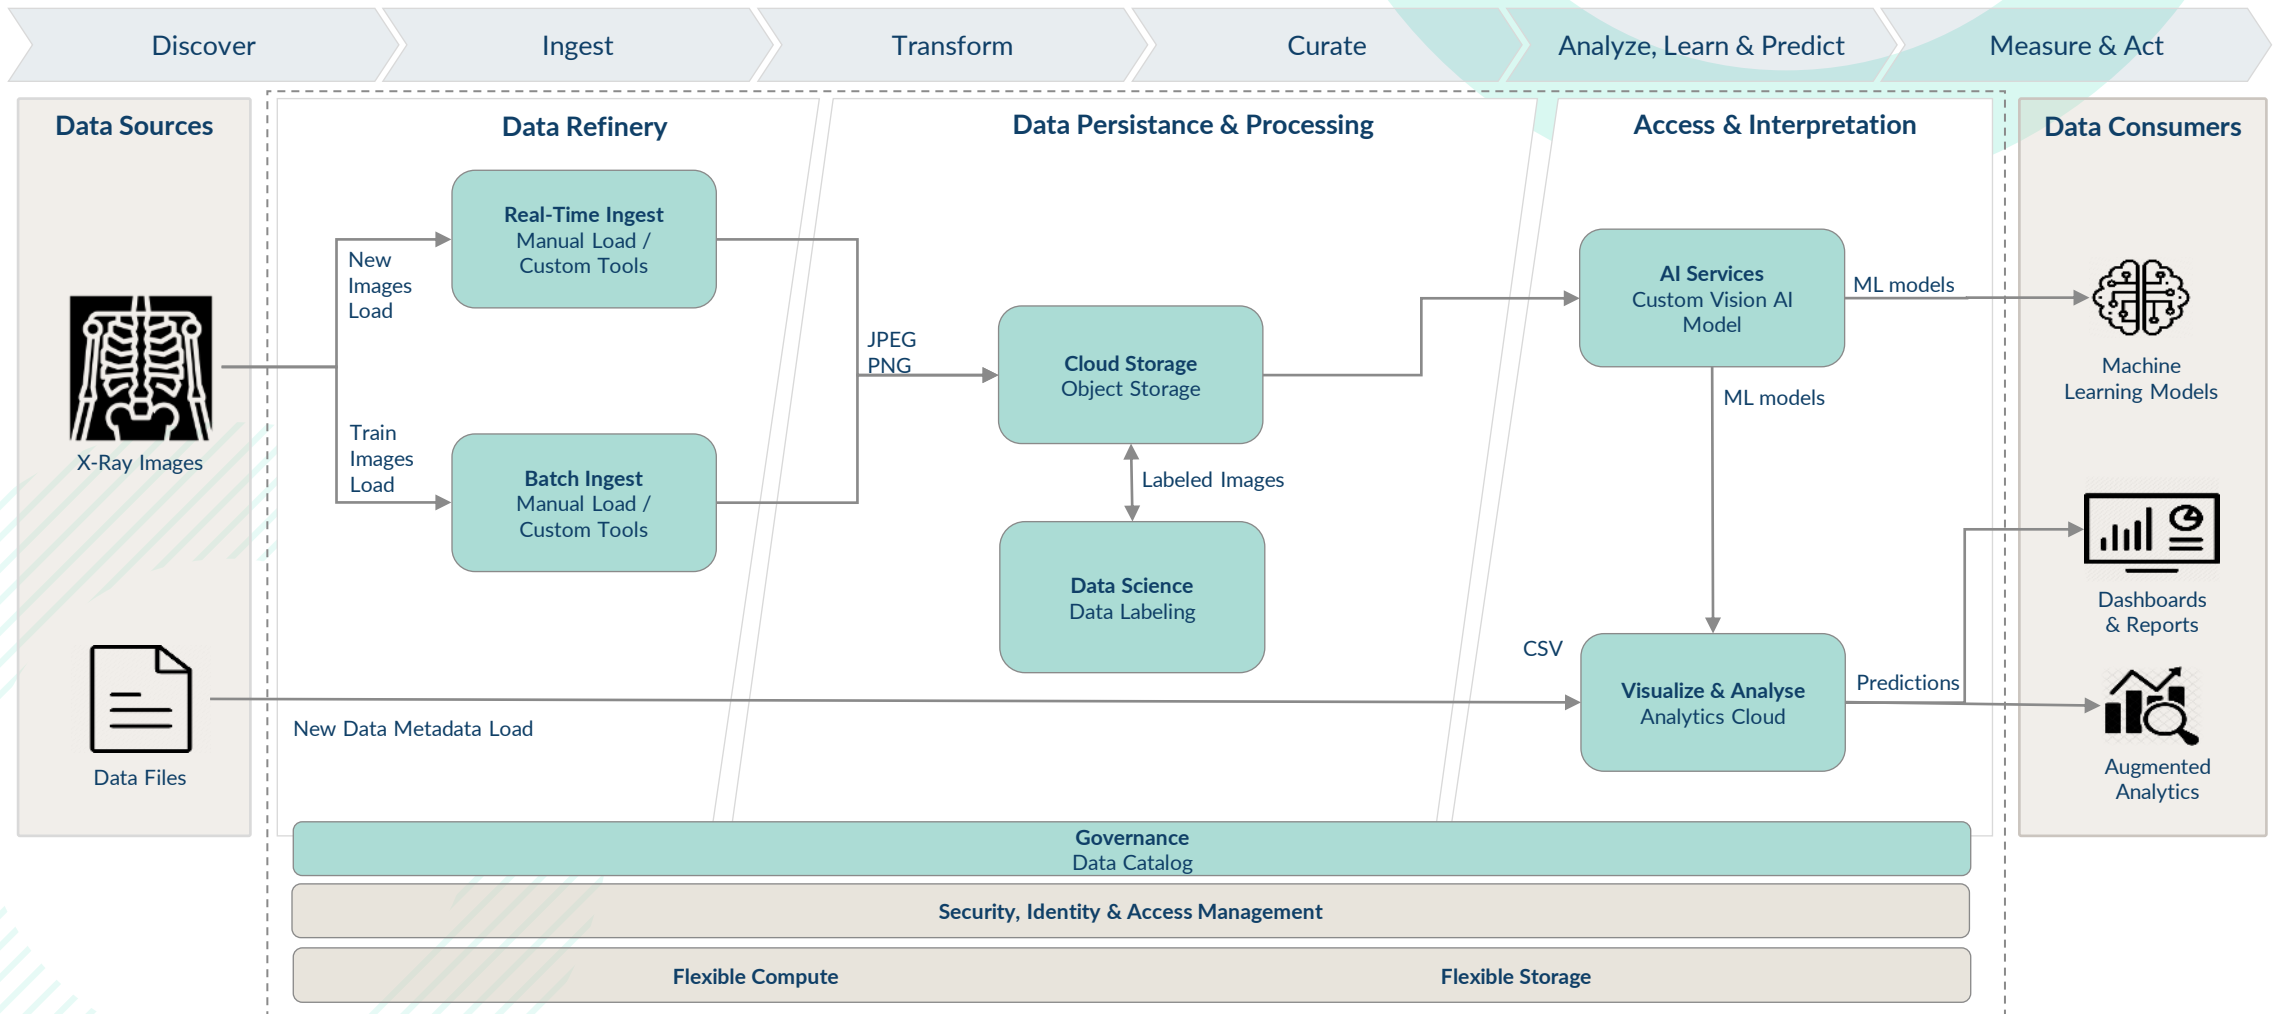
Discover
Ingest
Transform
Curate
Analyze, Learn & Predict
Measure & Act

Data Sources

X-Ray Images

Data Files

Data Refinery

New Images Load

Train Images Load

Real-Time Ingest
Manual Load / Custom Tools

Batch Ingest
Manual Load / Custom Tools

JPEG
PNG

Data Persistance & Processing

Cloud Storage
Object Storage

Labeled Images

Data Science
Data Labeling

Access & Interpretation

AI Services
Custom Vision AI Model

ML models

ML models

CSV

Visualize & Analyse
Analytics Cloud

Predictions

New Data Metadata Load

Data Consumers

Machine Learning Models

Dashboards & Reports

Augmented Analytics

Governance
Data Catalog

Security, Identity & Access Management

Flexible Compute

Flexible Storage